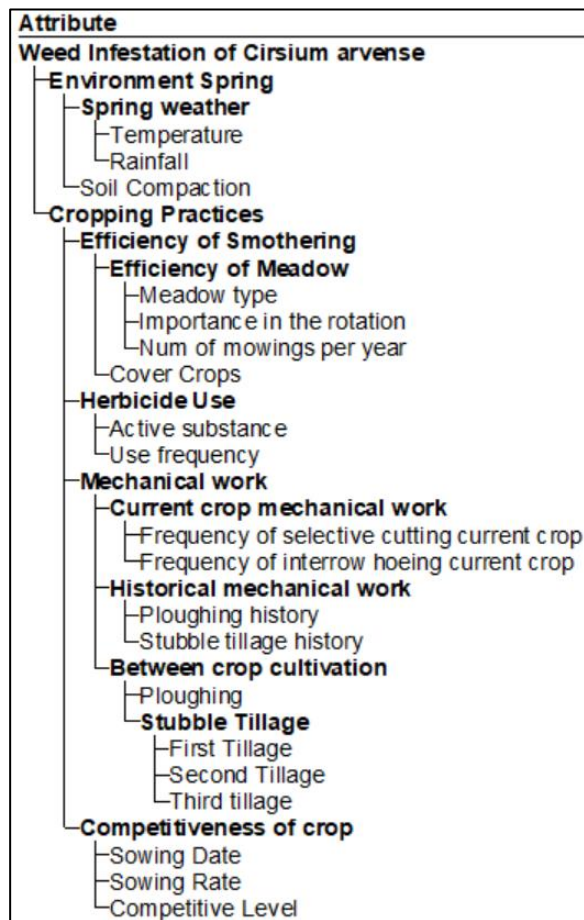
Attribute
Weed Infestation of Cirsium arvense
Environment Spring
Spring weather
Temperature
Rainfall
Soil Compaction
Cropping Practices
Efficiency of Smothering
Efficiency of Meadow
Meadow type
Importance in the rotation
Num of mowings per year
Cover Crops
Herbicide Use
Active substance
Use frequency
Mechanical work
Current crop mechanical work
Frequency of selective cutting current crop
Frequency of interrow hoeing current crop
Historical mechanical work
Ploughing history
Stubble tillage history
Between crop cultivation
Ploughing
Stubble Tillage
First Tillage
Second Tillage
Third tillage
Competitiveness of crop
Sowing Date
Sowing Rate
Competitive Level